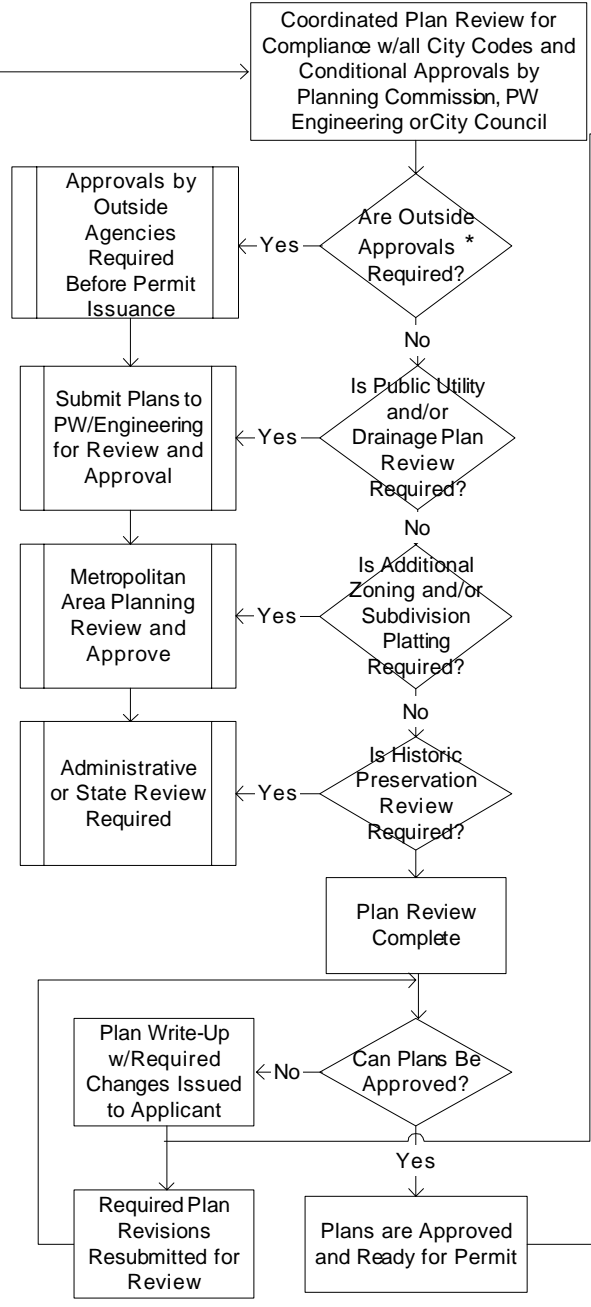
Coordinated Plan Review for Compliance w/all City Codes and Conditional Approvals by Planning Commission, PW Engineering orCity Council

Approvals by Outside Agencies Required Before Permit Issuance

Yes

Are Outside Approvals * Required?

No

Submit Plans to PW/Engineering for Review and Approval

Yes

Is Public Utility and/or Drainage Plan Review Required?

No

Metropolitan Area Planning Review and Approve

Yes

Is Additional Zoning and/or Subdivision Platting Required?

No

Administrative or State Review Required

Yes

Is Historic Preservation Review Required?

Plan Review Complete

Plan Write-Up w/Required Changes Issued to Applicant

No

Can Plans Be Approved?

Yes

Required Plan Revisions Resubmitted for Review

Plans are Approved and Ready for Permit